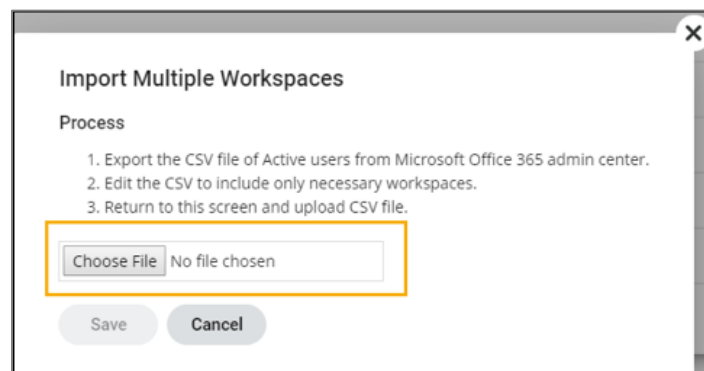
×

Import Multiple Workspaces

Process

1. Export the CSV file of Active users from Microsoft Office 365 admin center.
2. Edit the CSV to include only necessary workspaces.
3. Return to this screen and upload CSV file.

Choose File No file chosen

Save Cancel